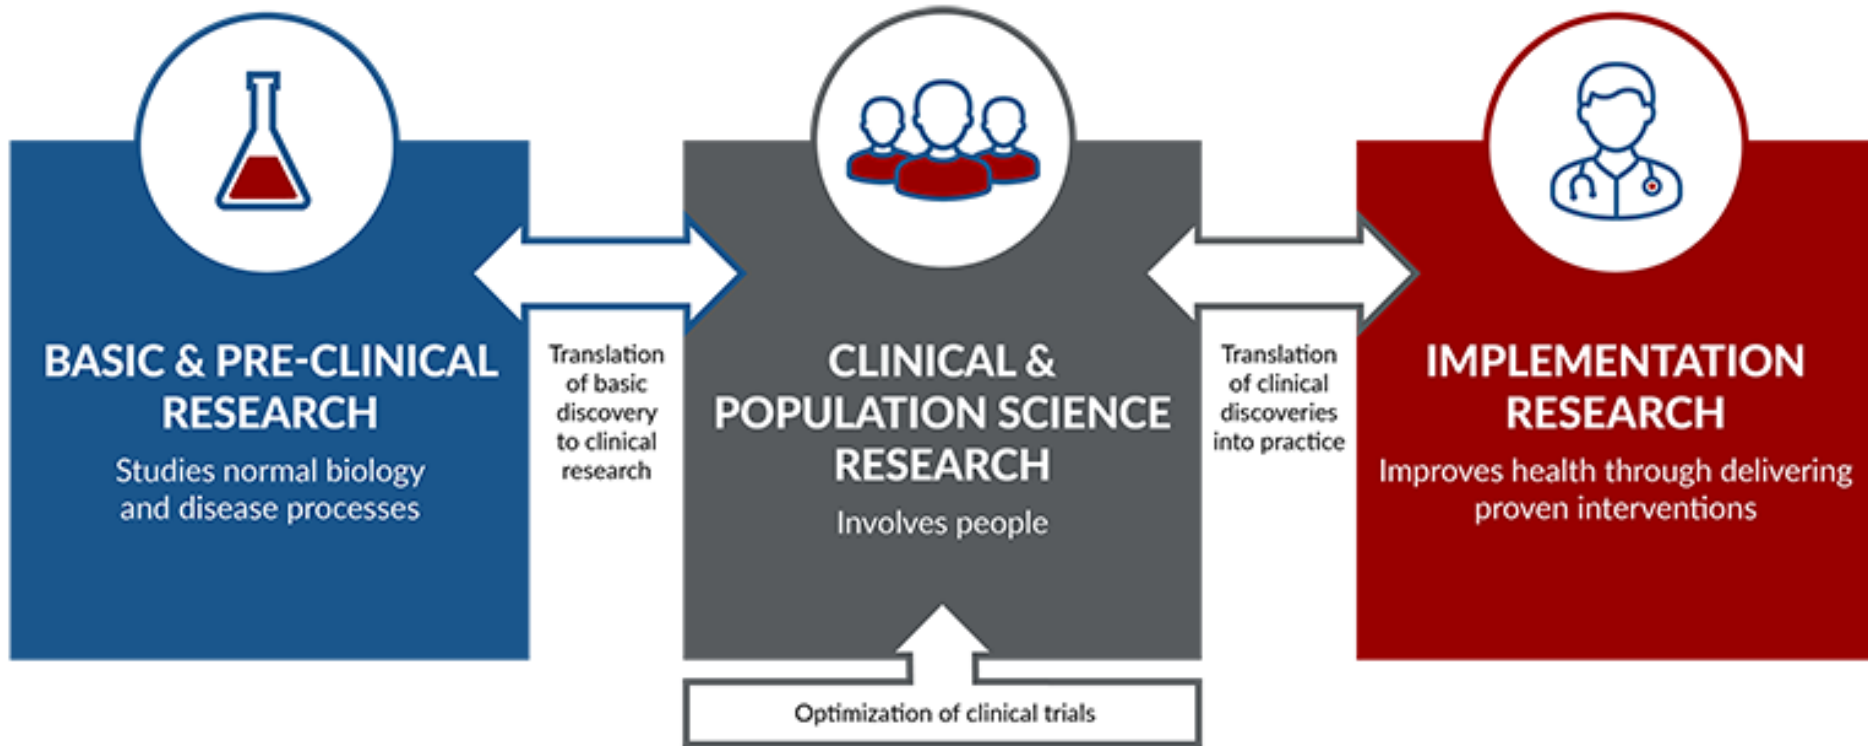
BASIC & PRE-CLINICAL RESEARCH

Studies normal biology and disease processes

Translation of basic discovery to clinical research

CLINICAL & POPULATION SCIENCE RESEARCH

Involves people

Translation of clinical discoveries into practice

IMPLEMENTATION RESEARCH

Improves health through delivering proven interventions

Optimization of clinical trials